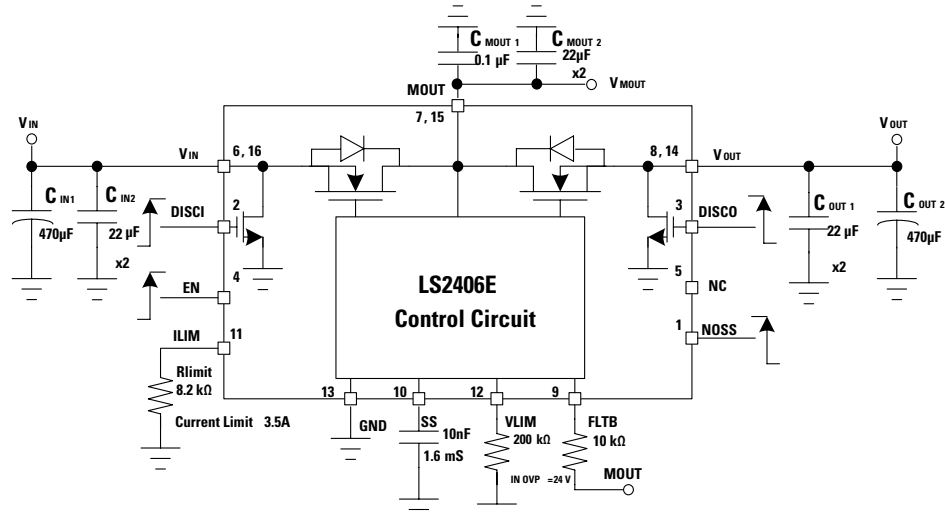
C MOUT 1
0.1 µF

C MOUT 2
22µF
x2

MOUT
V MOUT
7, 15

V IN
V IN
6, 16
8, 14
V OUT
V OUT

C IN1
470µF
C IN2
22 µF
x2
DISCI
2
3
DISCO
C OUT 1
22 µF
x2
C OUT 2
470µF

EN
4
5
NC

LS2406E
Control Circuit

ILIM
11
1
NOSS

Rlimit
8.2 kΩ
Current Limit 3.5A

13
GND
10
SS
10nF
1.6 mS
12
VLIM
200 kΩ
IN OVP =24 V
9
FLTB
10 kΩ
MOUT